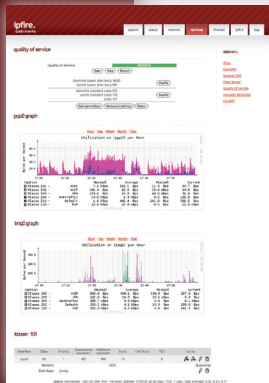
ipfire.

system status network services firewall ipfire logs

quality of service

Quality of Service

Start Stop Restart

ppp0-graph

Utilization on (ppp0) per Hour

imq0-graph

Utilization on (imq0) per Hour

klasse: 101

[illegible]